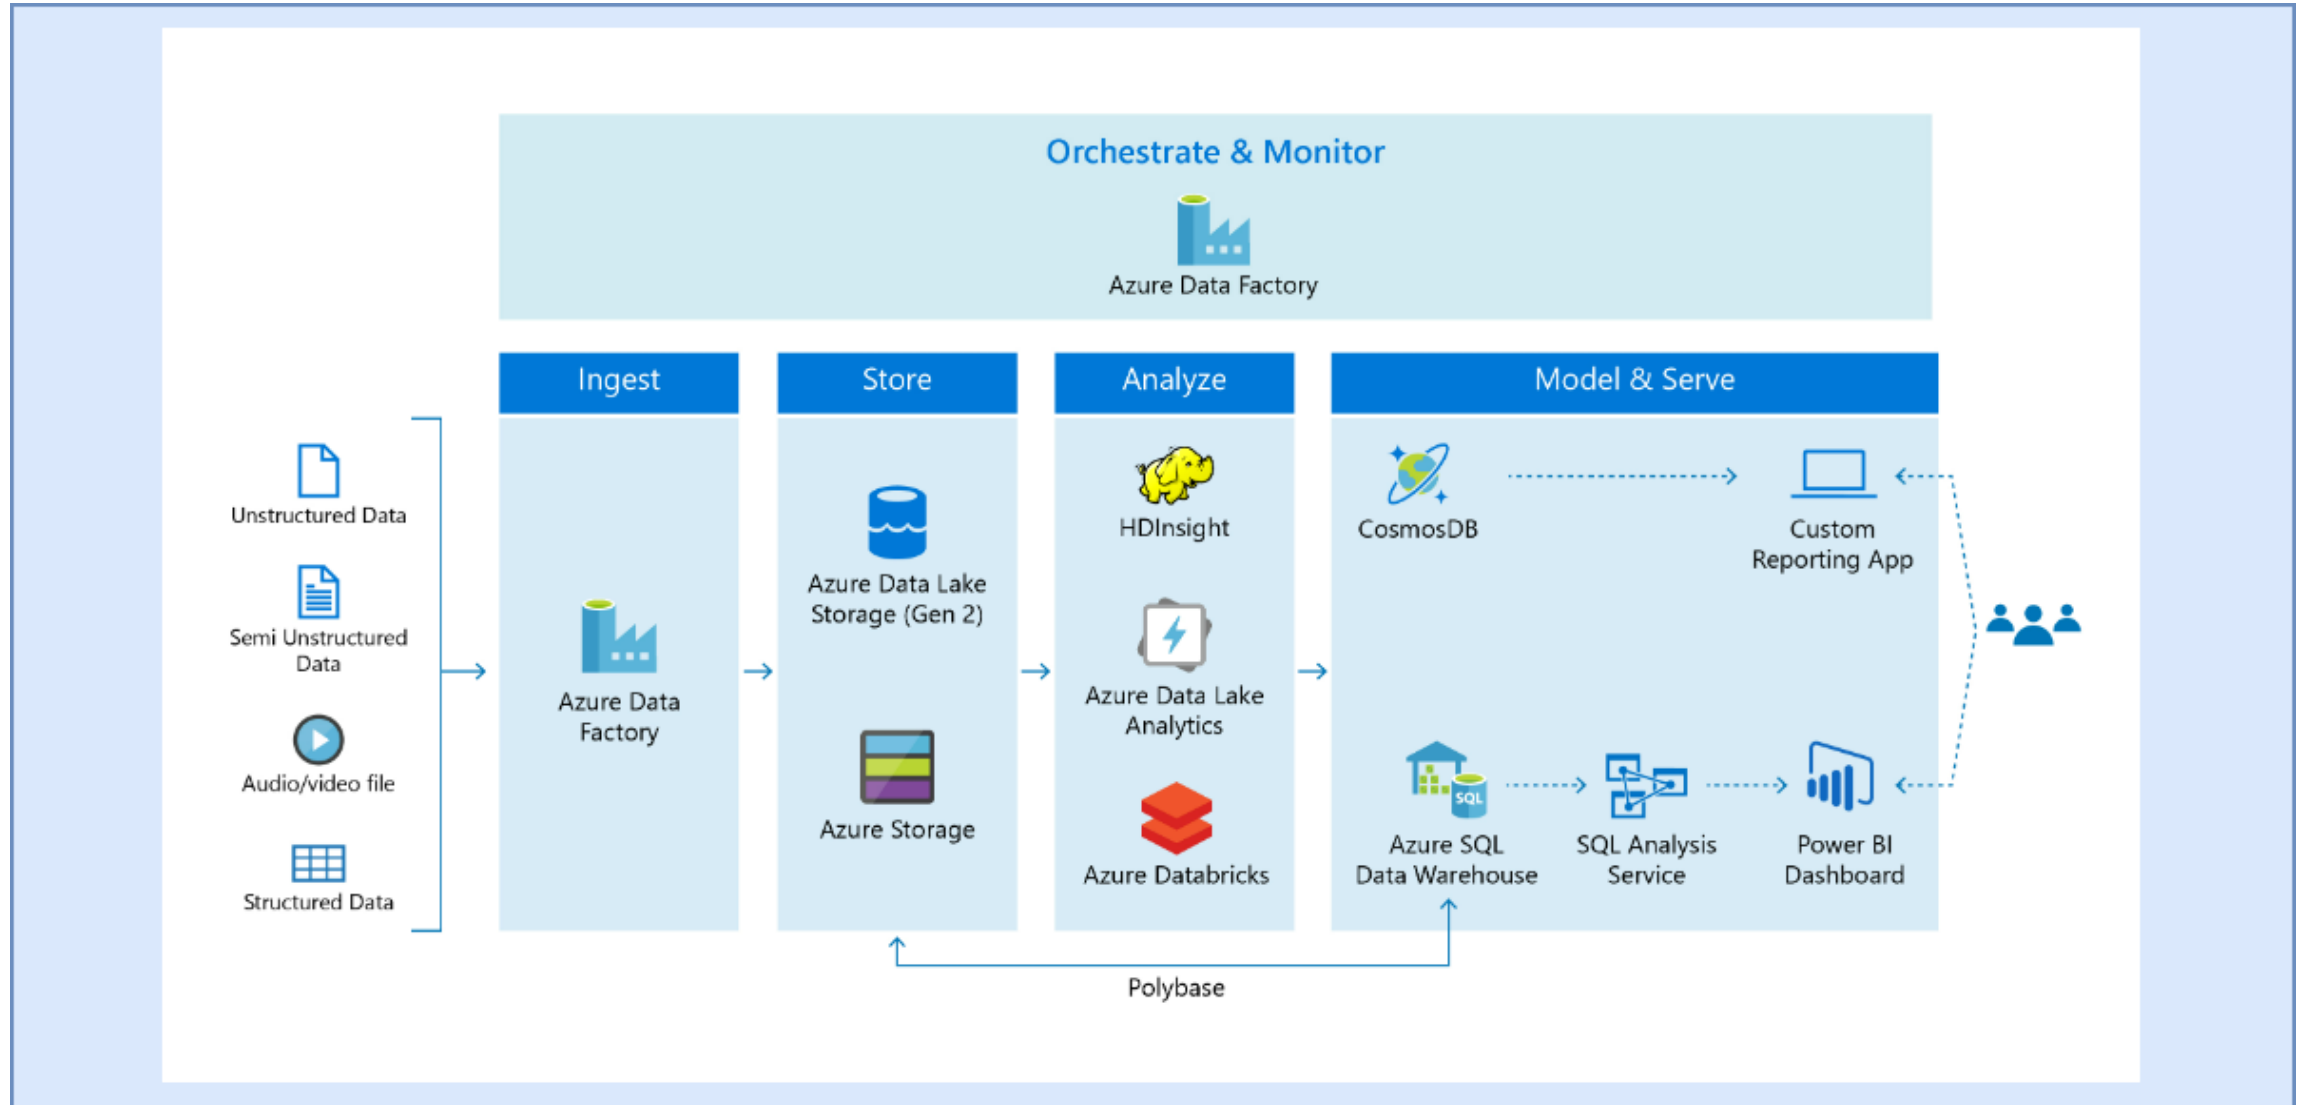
Orchestrate & Monitor

Azure Data Factory

Ingest

Store

Analyze

Model & Serve

Unstructured Data

Semi Unstructured Data

Audio/video file

Structured Data

Azure Data Factory

Azure Data Lake Storage (Gen 2)

Azure Storage

HDInsight

Azure Data Lake Analytics

Azure Databricks

CosmosDB

Custom Reporting App

SQL

Azure SQL Data Warehouse

SQL Analysis Service

Power BI Dashboard

Polybase